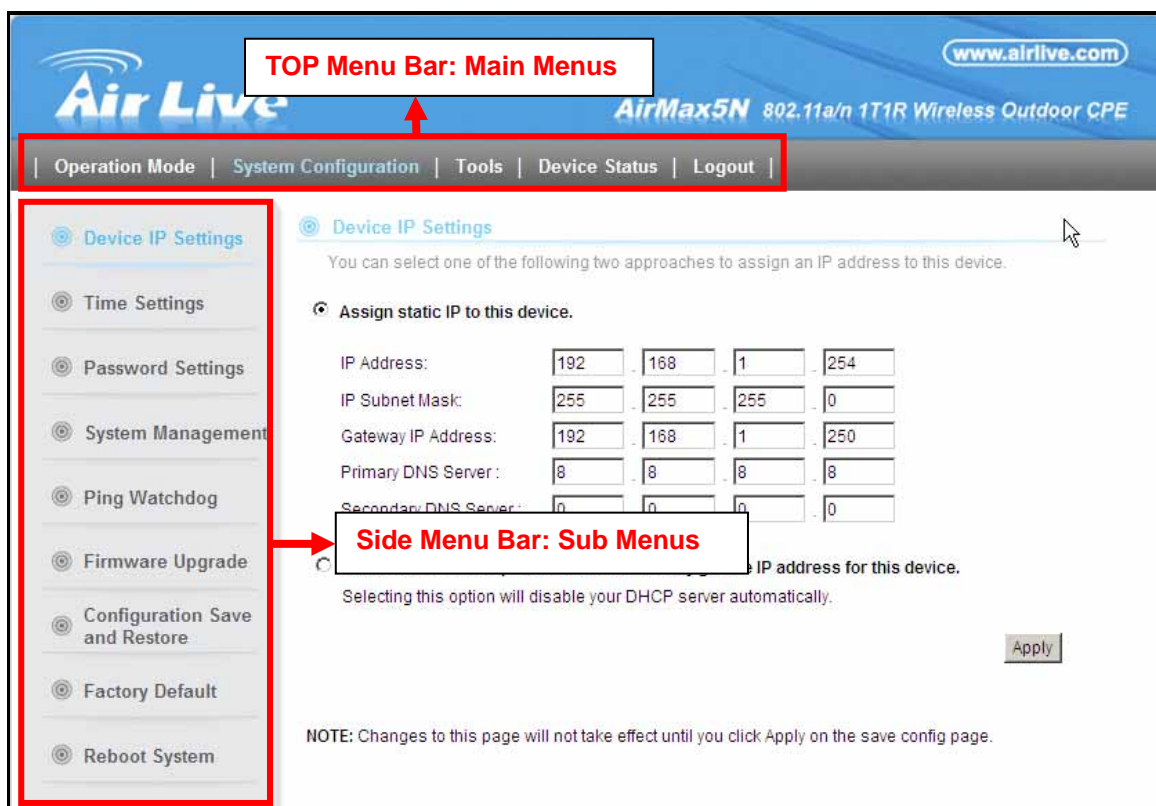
Air Live

TOP Menu Bar: Main Menus

www.airlive.com

AirMax5N 802.11a/n 1T1R Wireless Outdoor CPE

| Operation Mode | System Configuration | Tools | Device Status | Logout |

Device IP Settings

Time Settings

Password Settings

System Management

Ping Watchdog

Firmware Upgrade

Configuration Save and Restore

Factory Default

Reboot System

Device IP Settings

You can select one of the following two approaches to assign an IP address to this device.

Assign static IP to this device.

| | | | | |
|---|---|---|---|---|
| IP Address: | 192 | 168 | 1 | 254 |
| IP Subnet Mask: | 255 | 255 | 255 | 0 |
| Gateway IP Address: | 192 | 168 | 1 | 250 |
| Primary DNS Server : | 8 | 8 | 8 | 8 |
| Secondary DNS Server : | 0 | 0 | 0 | 0 |

Side Menu Bar: Sub Menus

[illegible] IP address for this device.

Selecting this option will disable your DHCP server automatically.

Apply

NOTE: Changes to this page will not take effect until you click Apply on the save config page.